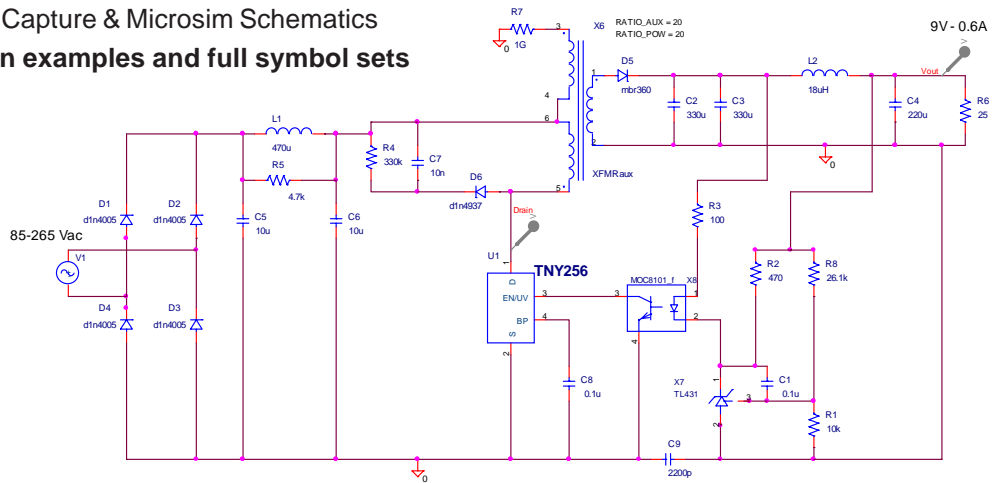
Capture & Microsim Schematics
n examples and full symbol sets

R7
1G
0
X6
RATIO_AUX = 20
RATIO_POW = 20
3
1
D5
mbr360
L2
18uH
9V - 0.6A
Vout
4
6
2
C2
330u
C3
330u
C4
220u
R6
25
0
L1
470u
R4
330k
C7
10n
R5
4.7k
XFMRaux
5
D6
d1n4937
D1
d1n4005
D2
d1n4005
C5
10u
C6
10u
Drain
R3
100
85-265 Vac
V1
U1
1
D
TNY256
EN/UV
BP
S
2
3
4
MOC8101_f
X8
1
2
4
R2
470
R8
26.1k
D4
d1n4005
D3
d1n4005
C8
0.1u
X7
TL431
1
3
2
C1
0.1u
R1
10k
C9
2200p
0